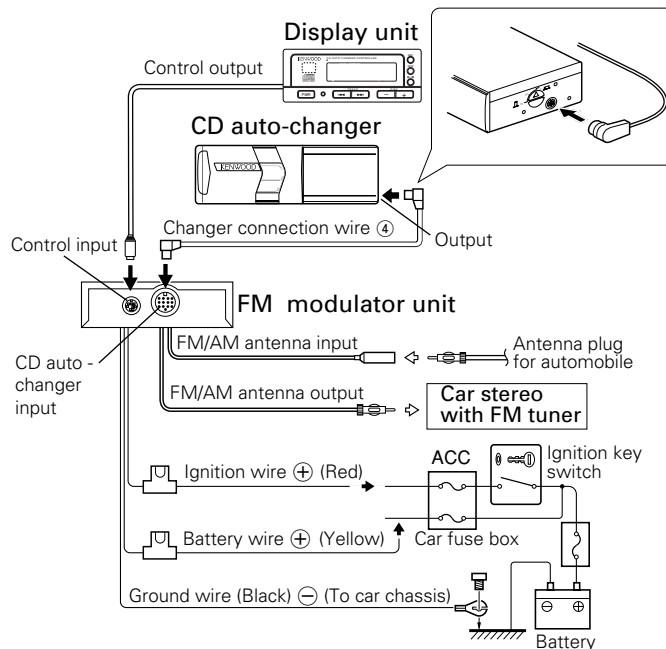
Display unit

KENWOOD

Control output

CD auto-changer

KENWOOD

Changer connection wire ④

Output

Control input

FM modulator unit

CD auto - changer input

FM/AM antenna input

Antenna plug for automobile

FM/AM antenna output

Car stereo with FM tuner

ACC

Ignition key switch

Ignition wire ⊕ (Red)

Battery wire ⊕ (Yellow)

Car fuse box

Ground wire (Black) ⊖ (To car chassis)

Battery